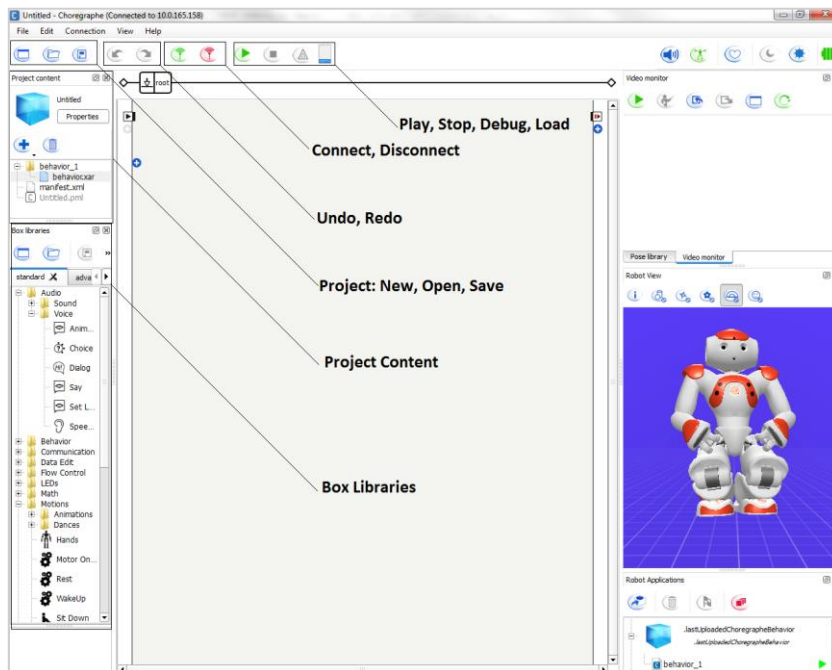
Untitled - Choregraphe (Connected to 10.0.165.158)

File Edit Connection View Help

Project content

Untitled

Properties

behavior_1
behavior.xar
manifest.xml
Untitled.pml

Box libraries

standard advа

Audio
Sound
Voice
Anim...
Choice
Dialog
Say
Set L...
Spee...
Behavior
Communication
Data Edit
Flow Control
LEDs
Math
Motions
Animations
Dances
Hands
Motor On...
Rest
WakeUp
Sit Down

root

Play, Stop, Debug, Load

Connect, Disconnect

Undo, Redo

Project: New, Open, Save

Project Content

Box Libraries

Video monitor

Pose library Video monitor

Robot View

Robot Applications

.lastUploadedChoregrapheBehavior
.lastUploadedChoregrapheBehavior

behavior_1